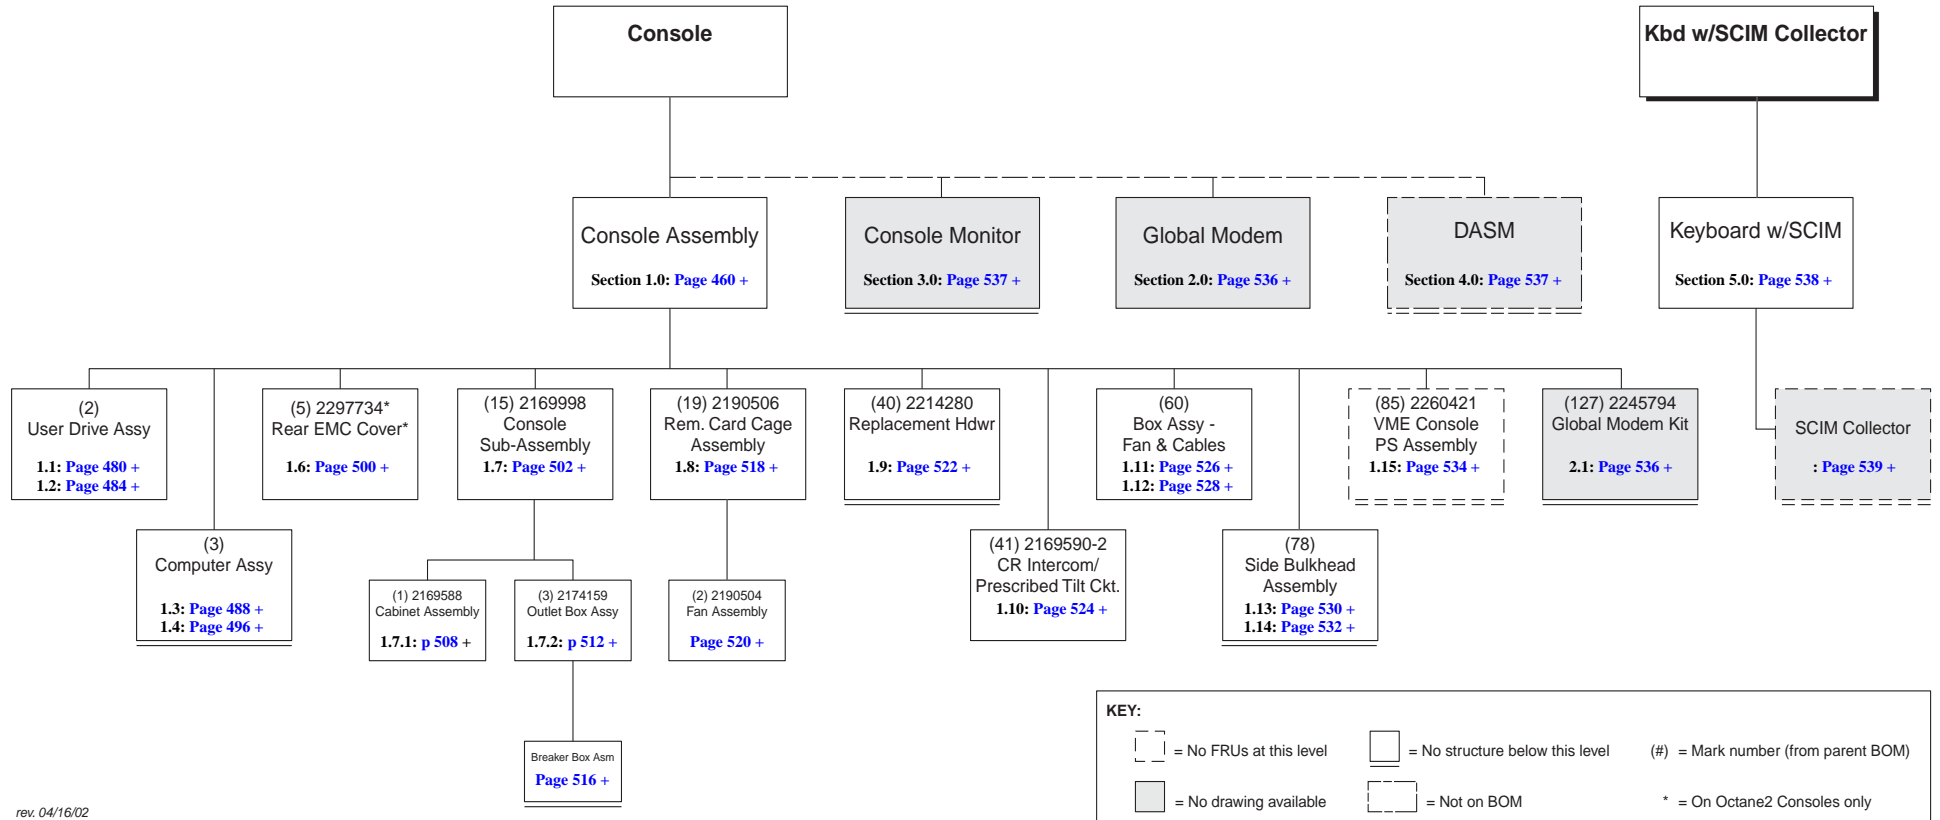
Console

Kbd w/SCIM Collector

Console Assembly
Section 1.0: Page 460 +

Console Monitor
Section 3.0: Page 537 +

Global Modem
Section 2.0: Page 536 +

DASM
Section 4.0: Page 537 +

Keyboard w/SCIM
Section 5.0: Page 538 +

(2)
User Drive Assy
1.1: Page 480 +
1.2: Page 484 +

(5) 2297734*
Rear EMC Cover*
1.6: Page 500 +

(15) 2169998
Console
Sub-Assembly
1.7: Page 502 +

(19) 2190506
Rem. Card Cage
Assembly
1.8: Page 518 +

(40) 2214280
Replacement Hdwr
1.9: Page 522 +

(60)
Box Assy -
Fan & Cables
1.11: Page 526 +
1.12: Page 528 +

(85) 2260421
VME Console
PS Assembly
1.15: Page 534 +

(127) 2245794
Global Modem Kit
2.1: Page 536 +

SCIM Collector
: Page 539 +

(3)
Computer Assy
1.3: Page 488 +
1.4: Page 496 +

(1) 2169588
Cabinet Assembly
1.7.1: p 508 +

(3) 2174159
Outlet Box Assy
1.7.2: p 512 +

(2) 2190504
Fan Assembly
Page 520 +

(41) 2169590-2
CR Intercom/
Prescribed Tilt Ckt.
1.10: Page 524 +

(78)
Side Bulkhead
Assembly
1.13: Page 530 +
1.14: Page 532 +

Breaker Box Asm
Page 516 +

KEY:
= No FRUs at this level
= No structure below this level
(#) = Mark number (from parent BOM)
= No drawing available
= Not on BOM
* = On Octane2 Consoles only

rev. 04/16/02